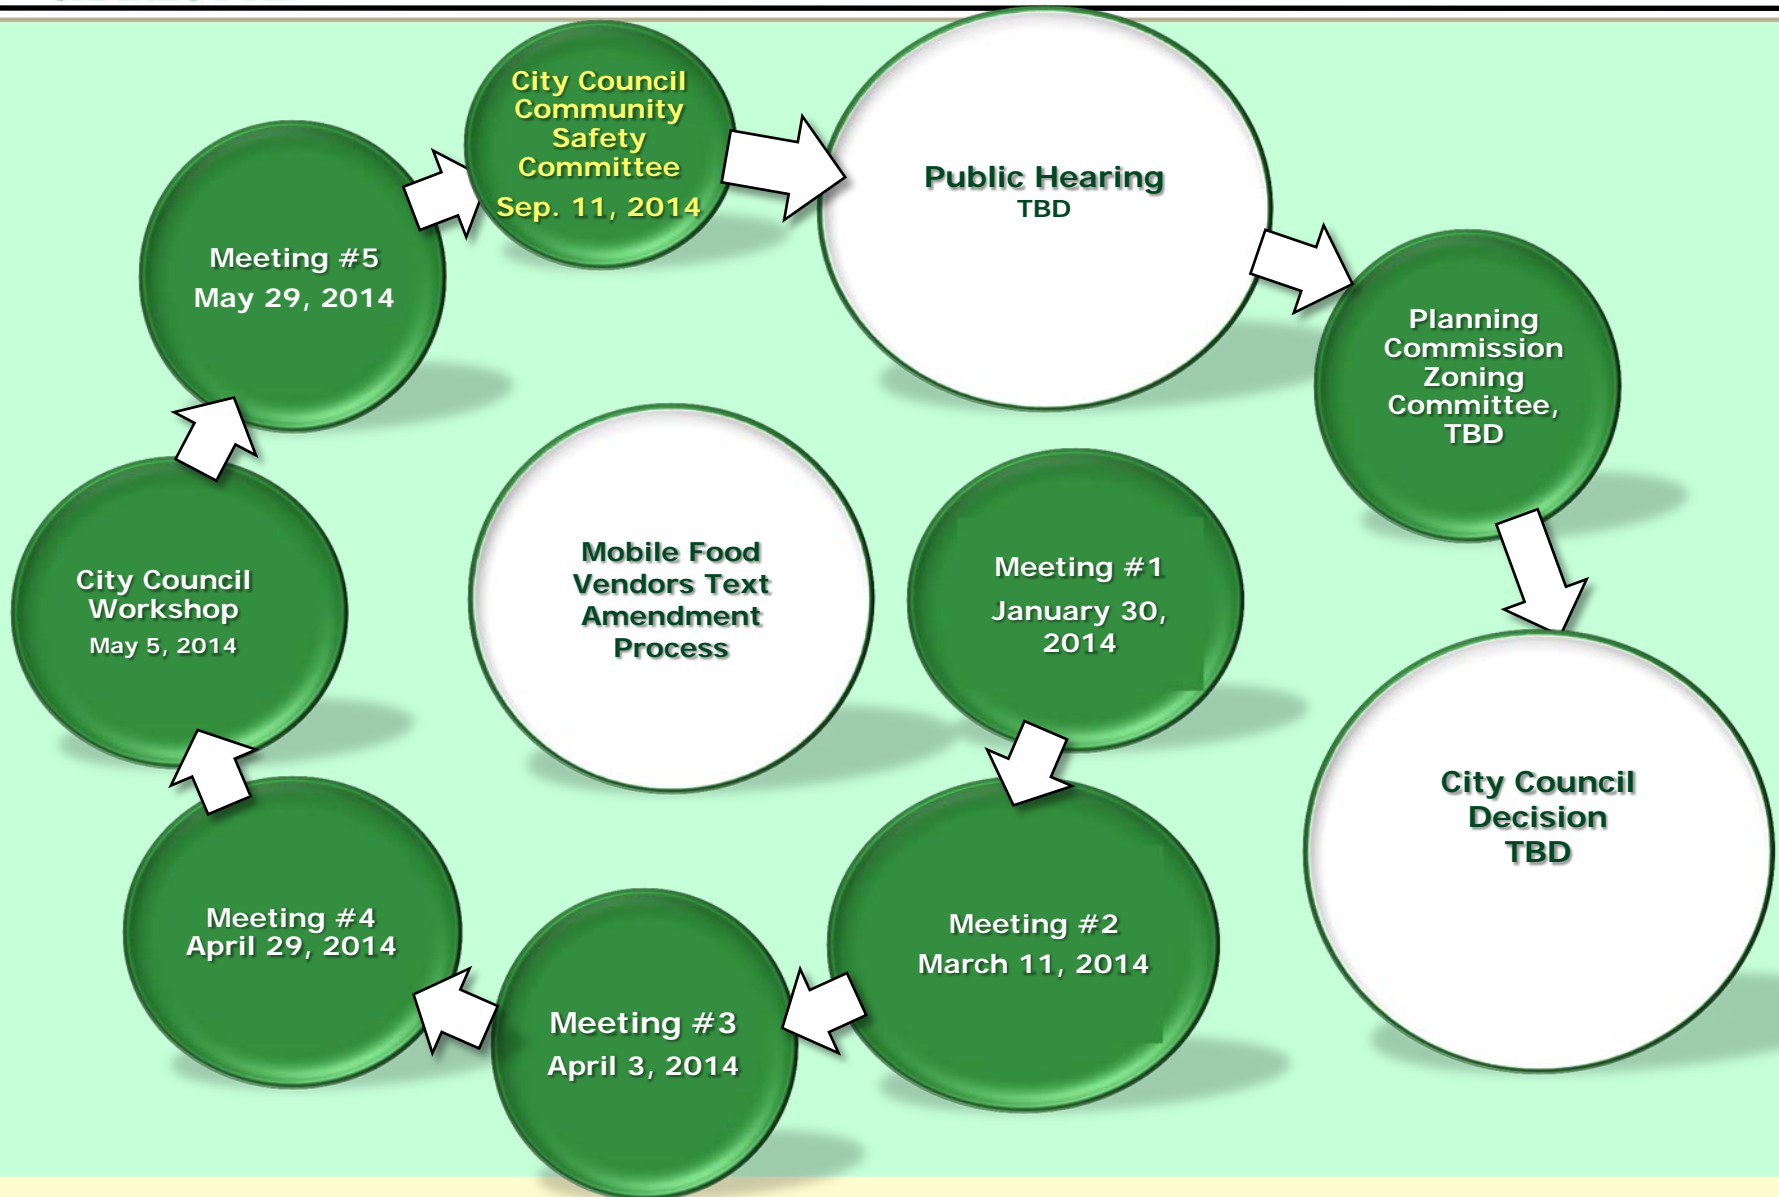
Mobile Food Vendors Text Amendment Process

Meeting #1
January 30, 2014

Meeting #2
March 11, 2014

Meeting #3
April 3, 2014

Meeting #4
April 29, 2014

City Council Workshop
May 5, 2014

Meeting #5
May 29, 2014

City Council Community Safety Committee
Sep. 11, 2014

Public Hearing
TBD

Planning Commission Zoning Committee, TBD

City Council Decision
TBD